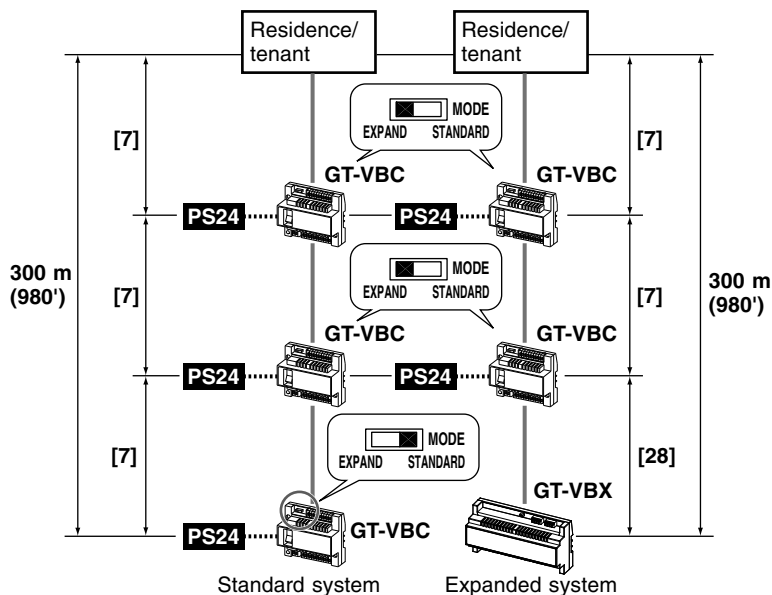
Residence/ tenant

Residence/ tenant

[7]

MODE
EXPAND STANDARD

[7]

GT-VBC

GT-VBC

PS24

PS24

300 m (980')

[7]

MODE
EXPAND STANDARD

[7]

300 m (980')

GT-VBC

GT-VBC

PS24

PS24

[7]

MODE
EXPAND STANDARD

[28]

GT-VBX

PS24

GT-VBC

Standard system

Expanded system